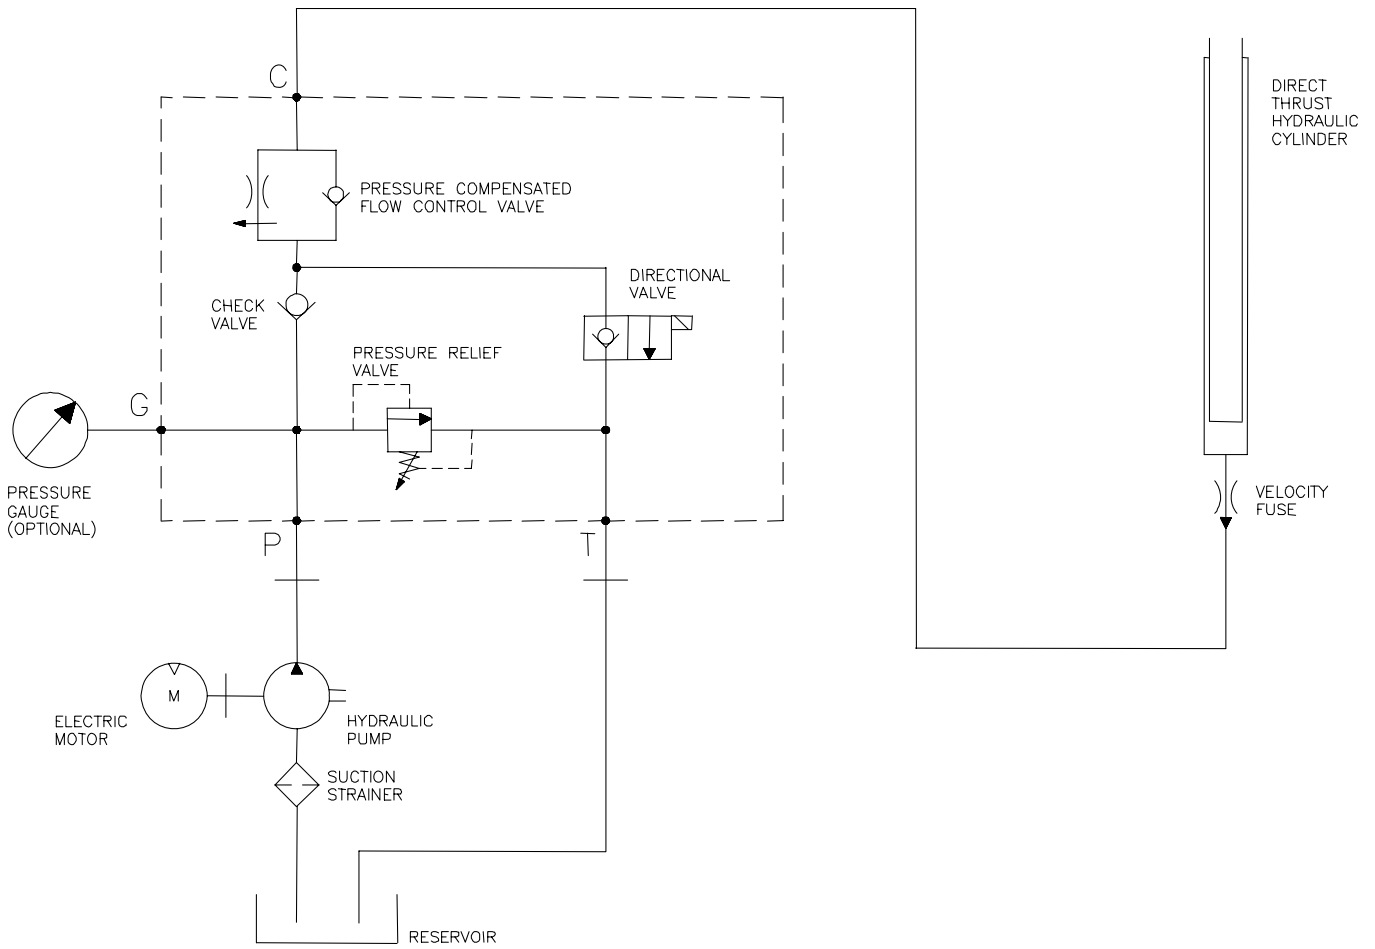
C

PRESSURE COMPENSATED FLOW CONTROL VALVE

DIRECT THRUST HYDRAULIC CYLINDER

DIRECTIONAL VALVE

CHECK VALVE

PRESSURE RELIEF VALVE

G

PRESSURE GAUGE (OPTIONAL)

VELOCITY FUSE

P

T

M

ELECTRIC MOTOR

HYDRAULIC PUMP

SUCTION STRAINER

RESERVOIR